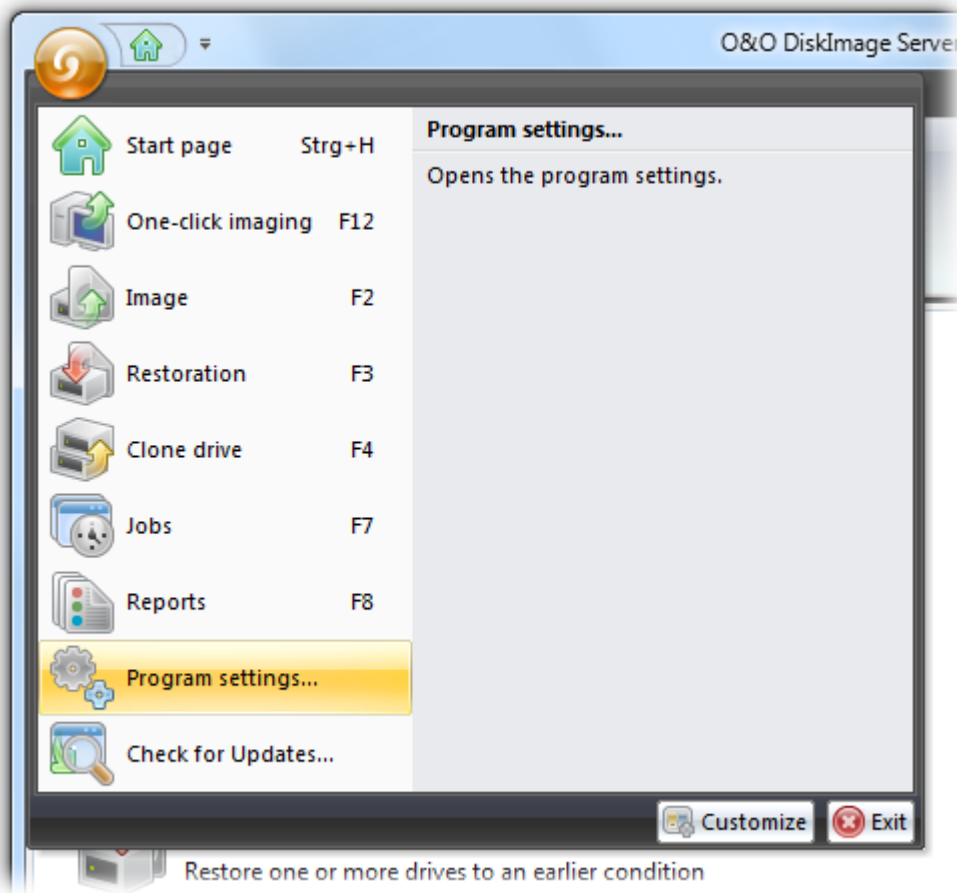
O&O DiskImage Serve

Start page Strg+H

One-click imaging F12

Image F2

Restoration F3

Clone drive F4

Jobs F7

Reports F8

Program settings...

Check for Updates...

Program settings...

Opens the program settings.

Customize

Exit

Restore one or more drives to an earlier condition